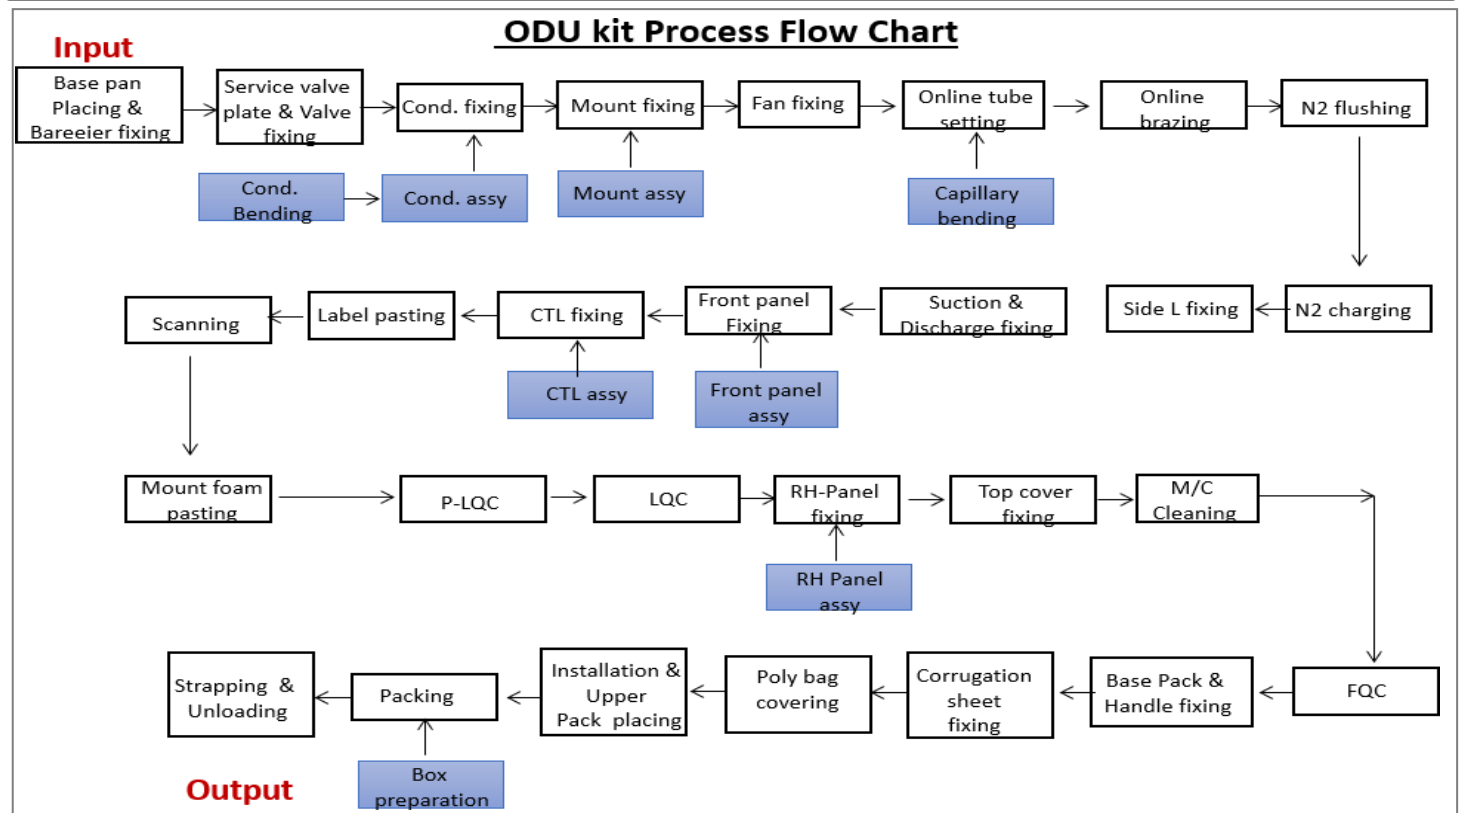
ODU kit Process Flow Chart

Input

Base pan Placing & Bareeier fixing

Service valve plate & Valve fixing

Cond. fixing

Mount fixing

Fan fixing

Online tube setting

Online brazing

N2 flushing

Cond. Bending

Cond. assy

Mount assy

Capillary bending

N2 charging

Side L fixing

Suction & Discharge fixing

Front panel Fixing

CTL fixing

Label pasting

Scanning

Front panel assy

CTL assy

Mount foam pasting

P-LQC

LQC

RH-Panel fixing

Top cover fixing

M/C Cleaning

RH Panel assy

FQC

Base Pack & Handle fixing

Corrugation sheet fixing

Poly bag covering

Installation & Upper Pack placing

Packing

Strapping & Unloading

Box preparation

Output